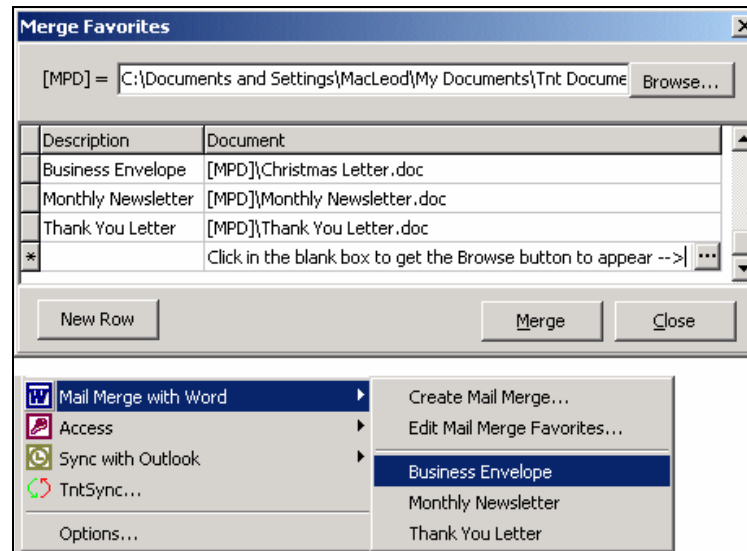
Merge Favorites

[MPD] = C:\Documents and Settings\MacLeod\My Documents\Tnt Docume Browse...

| | Description | Document |
|---|---|---|
| | Business Envelope | [MPD]\Christmas Letter.doc |
| | Monthly Newsletter | [MPD]\Monthly Newsletter.doc |
| | Thank You Letter | [MPD]\Thank You Letter.doc |
| * | | Click in the blank box to get the Browse button to appear --> ... |

New Row

Merge

Close

Mail Merge with Word
Access
Sync with Outlook
TntSync...
Options...

Create Mail Merge...
Edit Mail Merge Favorites...
Business Envelope
Monthly Newsletter
Thank You Letter